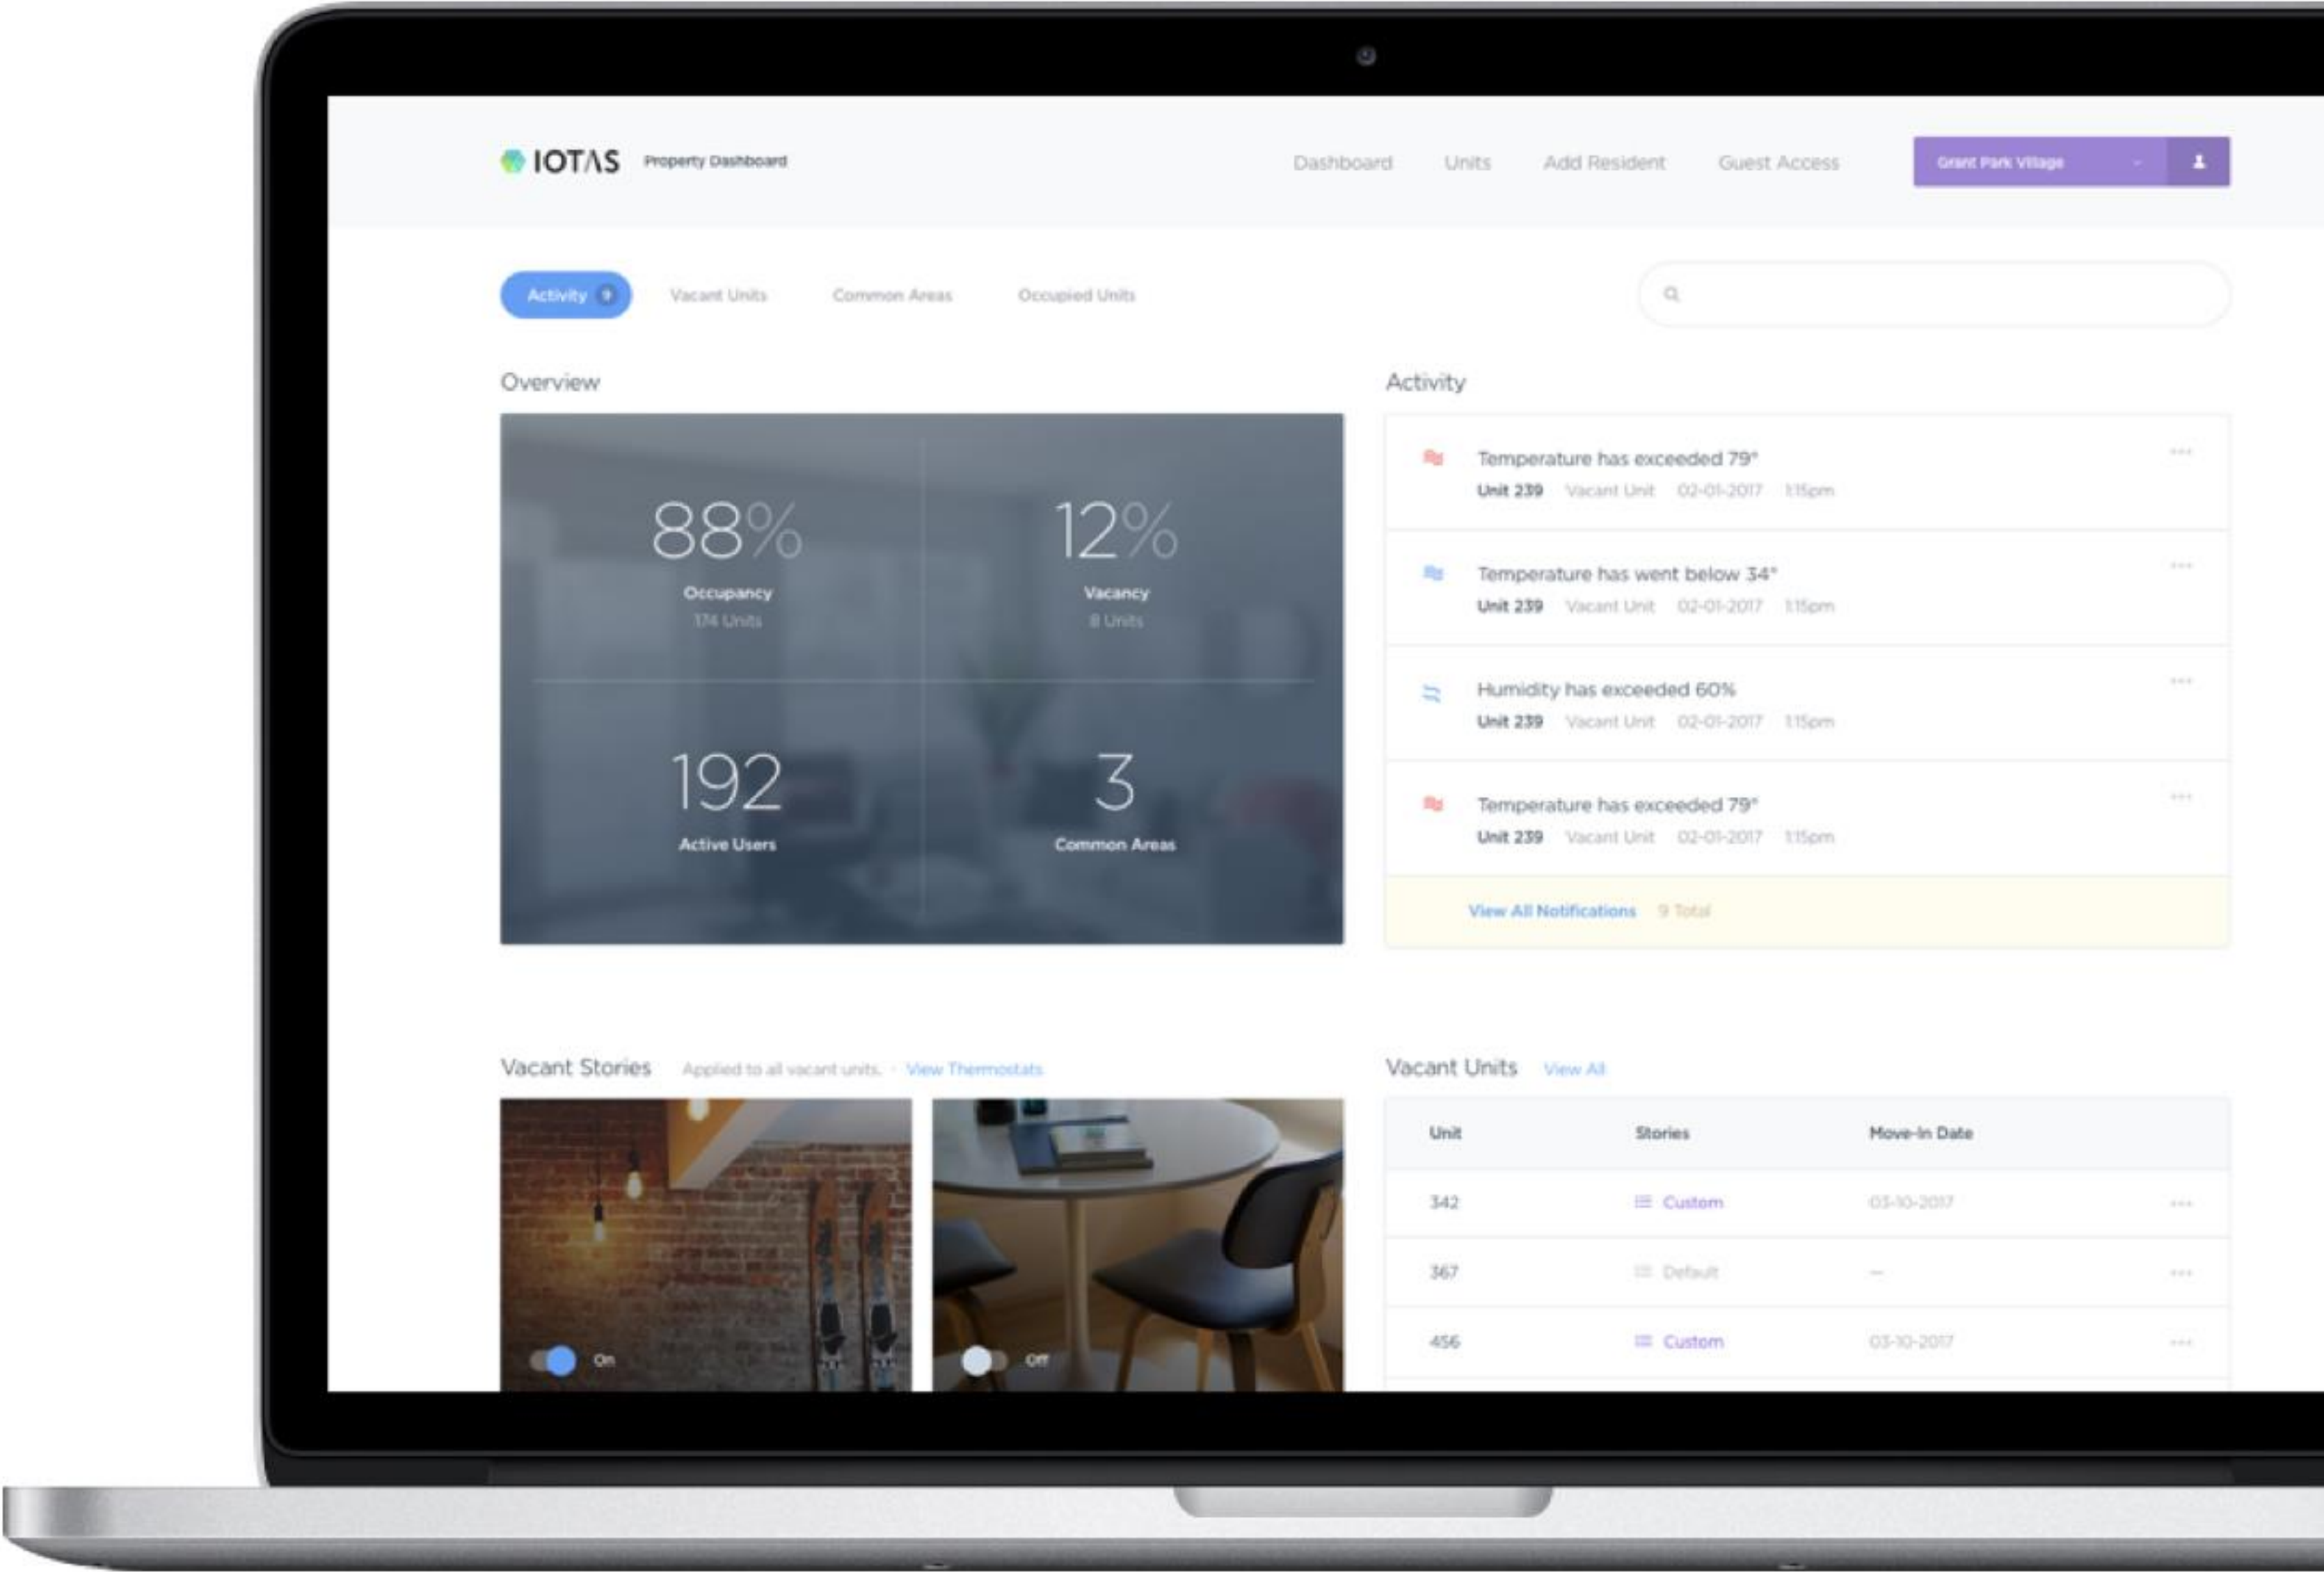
IOTAS Property Dashboard

Dashboard Units Add Resident Guest Access Grant Park Village

Activity 9 Vacant Units Common Areas Occupied Units

Overview

88%
Occupancy
174 Units

12%
Vacancy
8 Units

192
Active Users

3
Common Areas

Activity

Temperature has exceeded 79°
Unit 239 Vacant Unit 02-01-2017 1:15pm

Temperature has went below 34°
Unit 239 Vacant Unit 02-01-2017 1:15pm

Humidity has exceeded 60%
Unit 239 Vacant Unit 02-01-2017 1:15pm

Temperature has exceeded 79°
Unit 239 Vacant Unit 02-01-2017 1:15pm

View All Notifications 9 Total

Vacant Stories Applied to all vacant units. · View Thermostats

On

Off

Vacant Units View All

| Unit | Stories | Move-In Date |
|---|---|---|
| 342 | Custom | 03-10-2017 |
| 367 | Default | — |
| 456 | Custom | 03-10-2017 |